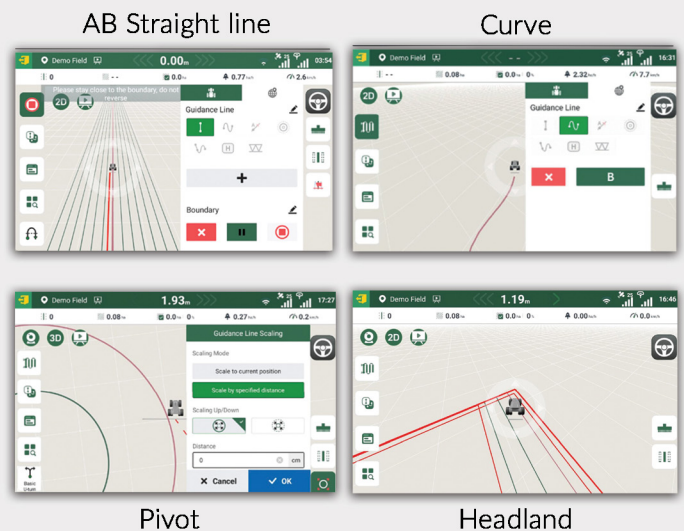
AB Straight line

Demo Field 0.00m 03:54
0 - - 0.0ha 0.77km/h 2.6km/h
Please stay close to the boundary, do not reverse
2D
Guidance Line
+
Boundary

Curve

Demo Field 16:31
- - 0.08ha 0.0ha 0% 2.32km/h 7.7km/h
2D
Guidance Line
B

Pivot

Demo Field 1.93m 17:27
0 0.08ha 0.0ha 0% 0.27km/h 0.2km/h
3D
Guidance Line Scaling
Scaling Mode
Scale to current position
Scale by specified distance
Scaling Up/Down
Distance
0 cm
Cancel
OK
Basic U-turn

Headland

Demo Field 1.19m 16:46
0 0.08ha 0.0ha 0% 0.00km/h 0.0km/h
2D